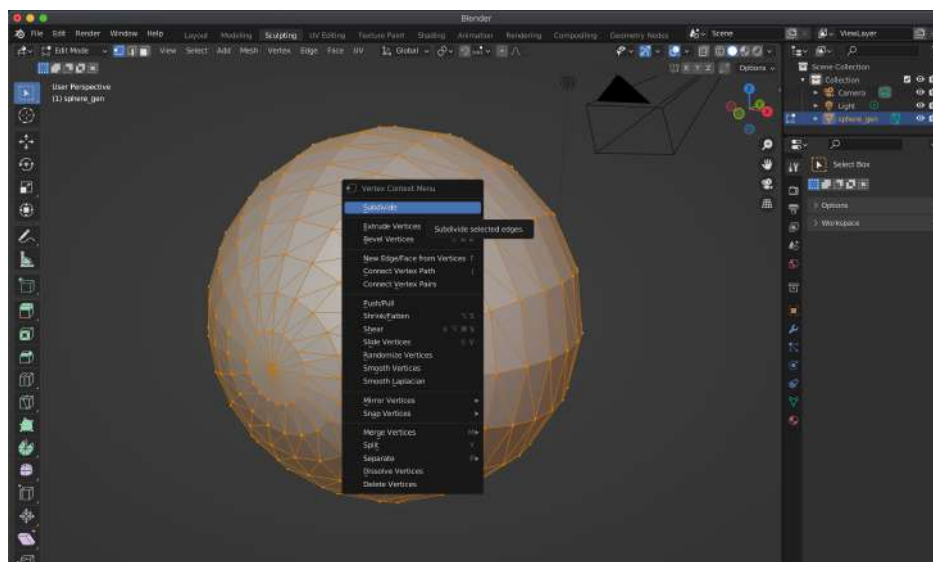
Blender

File Edit Render Window Help Layout Modeling Sculpting UV Editing Texture Paint Shading Animation Rendering Compositing Geometry Nodes Scene ViewLayer

Edit Mode View Select Add Mesh Vertex Edge Face UV Global Options

User Perspective
(1) sphere_gen

Scene Collection
Collection
Camera
Light
sphere_gen

Select Box
Options
Workspace

Vertex Context Menu
Subdivide
Extrude Vertices
Bevel Vertices
Subdivide selected edges.
New Edge/Face from Vertices
Connect Vertex Path
Connect Vertex Pairs
Push/Pull
Shrink/Fatten
Shear
Slide Vertices
Randomize Vertices
Smooth Vertices
Smooth Laplacian
Mirror Vertices
Snap Vertices
Merge Vertices
Split
Separate
Dissolve Vertices
Delete Vertices